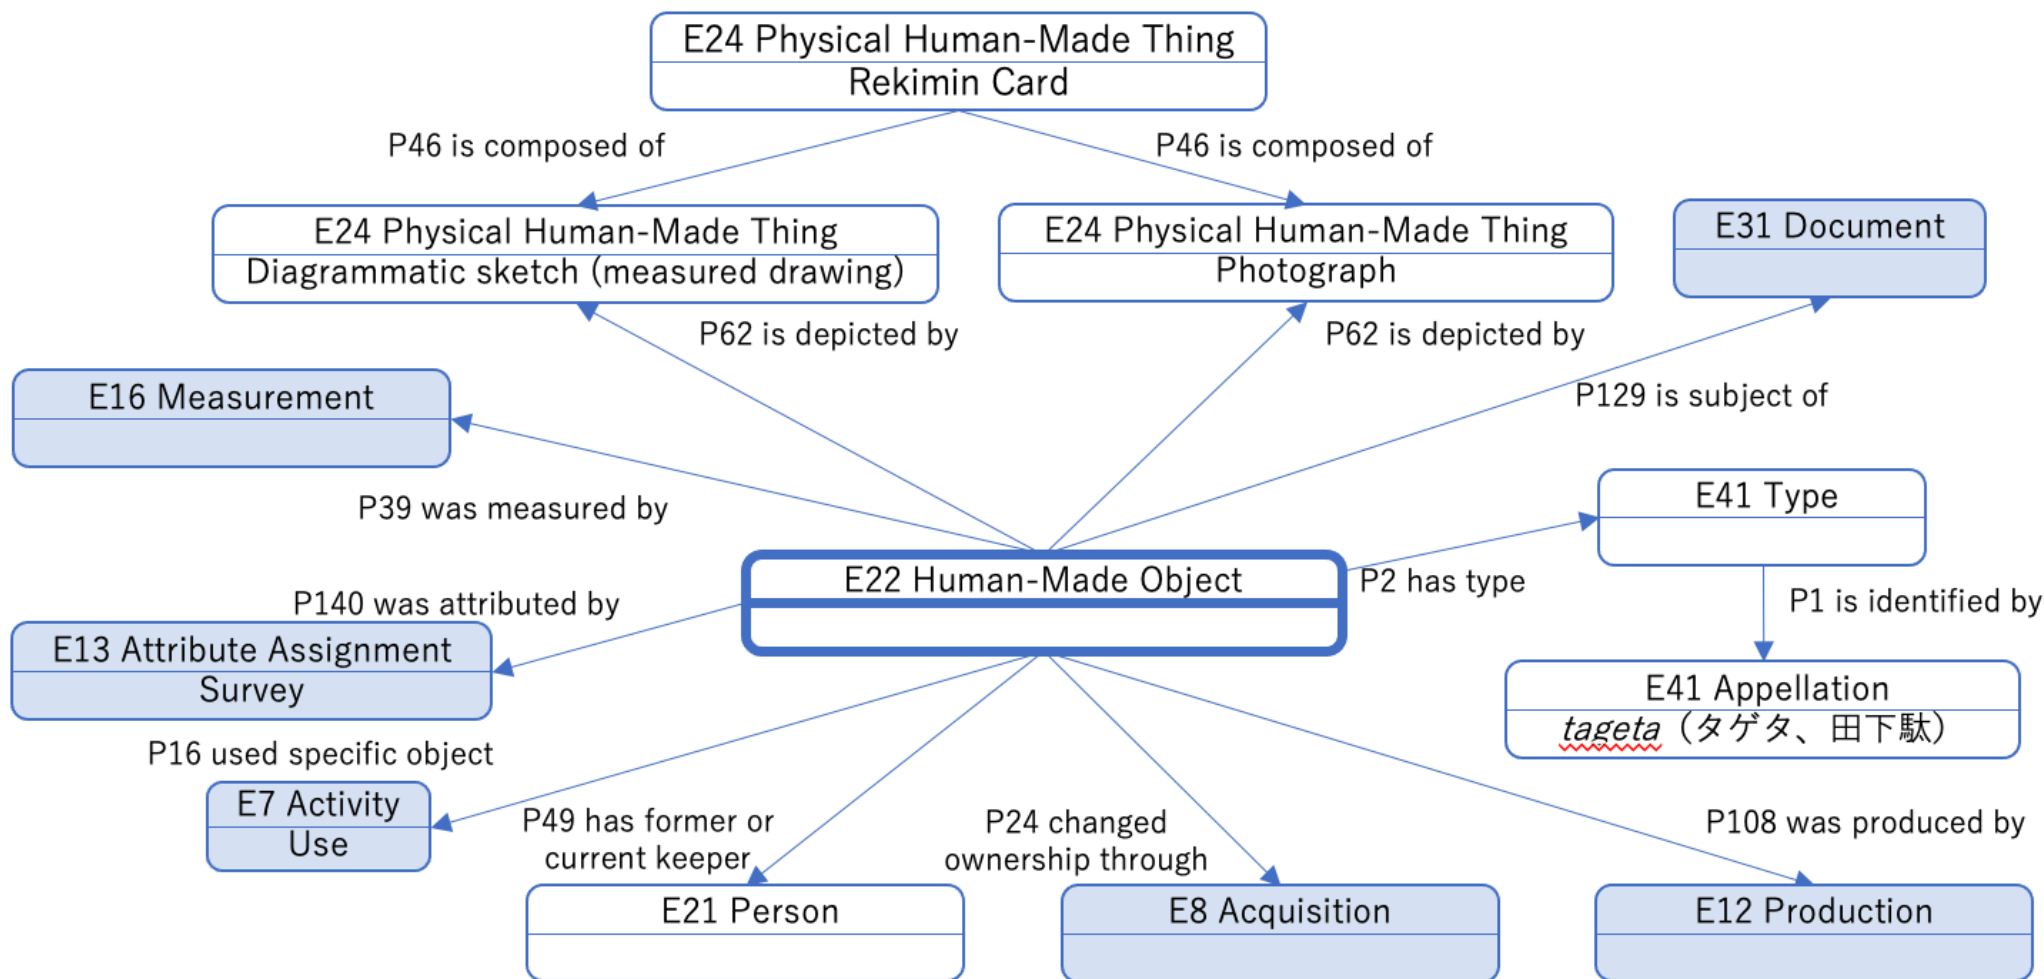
E24 Physical Human-Made Thing
Rekimin Card

P46 is composed of

P46 is composed of

E24 Physical Human-Made Thing
Diagrammatic sketch (measured drawing)

E24 Physical Human-Made Thing
Photograph

E31 Document

P62 is depicted by

P62 is depicted by

E16 Measurement

P129 is subject of

P39 was measured by

E41 Type

E22 Human-Made Object

P2 has type

P140 was attributed by

P1 is identified by

E13 Attribute Assignment
Survey

E41 Appellation
tageta（タゲタ、田下駄）

P16 used specific object

E7 Activity
Use

P49 has former or current keeper

P24 changed ownership through

P108 was produced by

E21 Person

E8 Acquisition

E12 Production